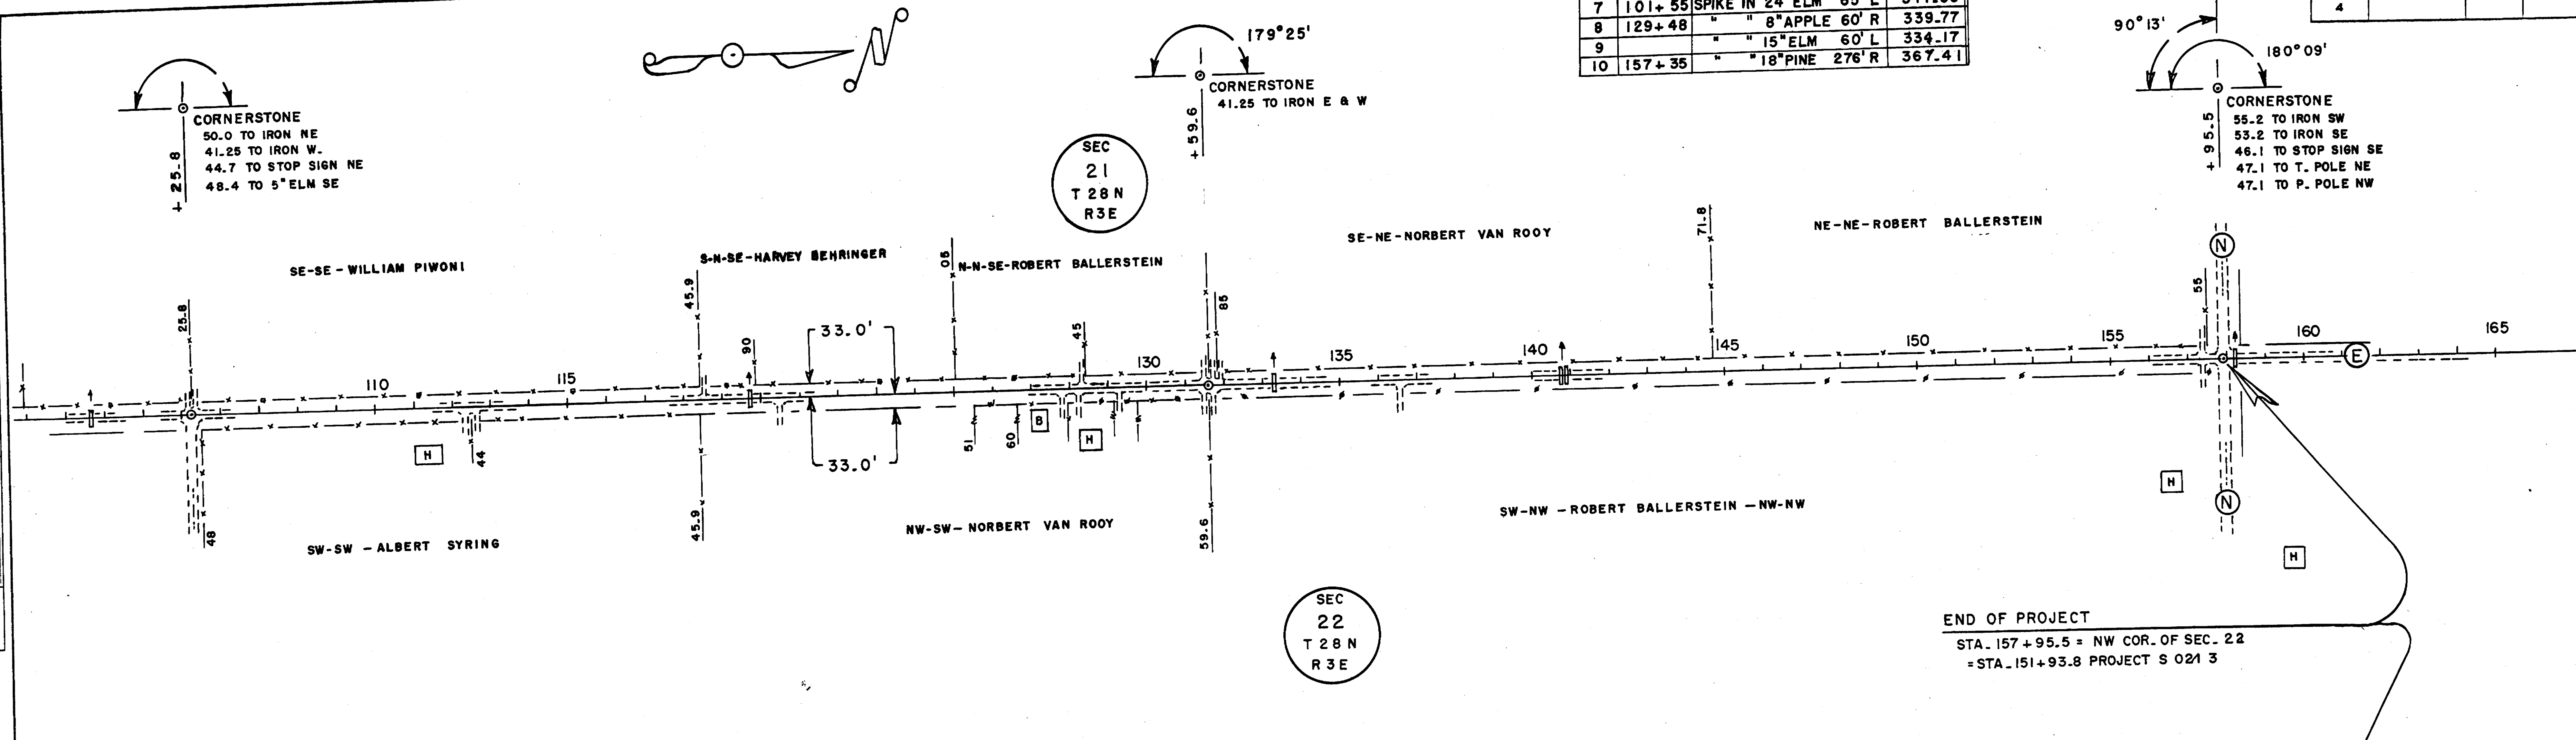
| 7 | 101+55 | SPIKE IN 24 ELM 65' L | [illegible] |
|---|---|---|---|
| 8 | 129+48 | " " 8"APPLE 60' R | 339.77 |
| 9 |  | " " 15"ELM 60' L | 334.17 |
| 10 | 157+35 | " " 18"PINE 276' R | 367.41 |

4

CORNERSTONE
50.0 TO IRON NE
41.25 TO IRON W.
44.7 TO STOP SIGN NE
48.4 TO 5"ELM SE

+25.8

179°25'
CORNERSTONE
41.25 TO IRON E & W

+59.6

90°13'
180°09'
CORNERSTONE
55.2 TO IRON SW
53.2 TO IRON SE
46.1 TO STOP SIGN SE
47.1 TO T. POLE NE
47.1 TO P. POLE NW

+95.5

SEC
21
T 28 N
R 3 E

SE-SE - WILLIAM PIWONI
S-N-SE-HARVEY BEHRINGER
N-N-SE-ROBERT BALLERSTEIN
SE-NE-NORBERT VAN ROOY
NE-NE-ROBERT BALLERSTEIN

25.8
45.9
90
33.0'
90
45
85
71.8
55

110
115
130
135
140
145
150
155
160
165

N
E
B
H
H
H
H
N

44
48
33.0'
45.9
51
60
59.6

SW-SW - ALBERT SYRING
NW-SW- NORBERT VAN ROOY
SW-NW - ROBERT BALLERSTEIN - NW-NW

SEC
22
T 28 N
R 3 E

END OF PROJECT
STA. 157+95.5 = NW COR. OF SEC. 22
=STA. 151+93.8 PROJECT S 021 3